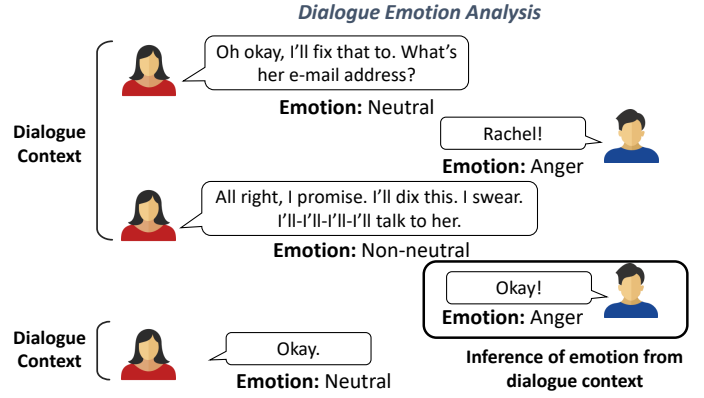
Dialogue Emotion Analysis

Dialogue Context

Oh okay, I'll fix that to. What's her e-mail address?

Emotion: Neutral

Rachel!

Emotion: Anger

All right, I promise. I'll dix this. I swear. I'll-I'll-I'll-I'll talk to her.

Emotion: Non-neutral

Okay!

Emotion: Anger

Dialogue Context

Okay.

Emotion: Neutral

Inference of emotion from dialogue context